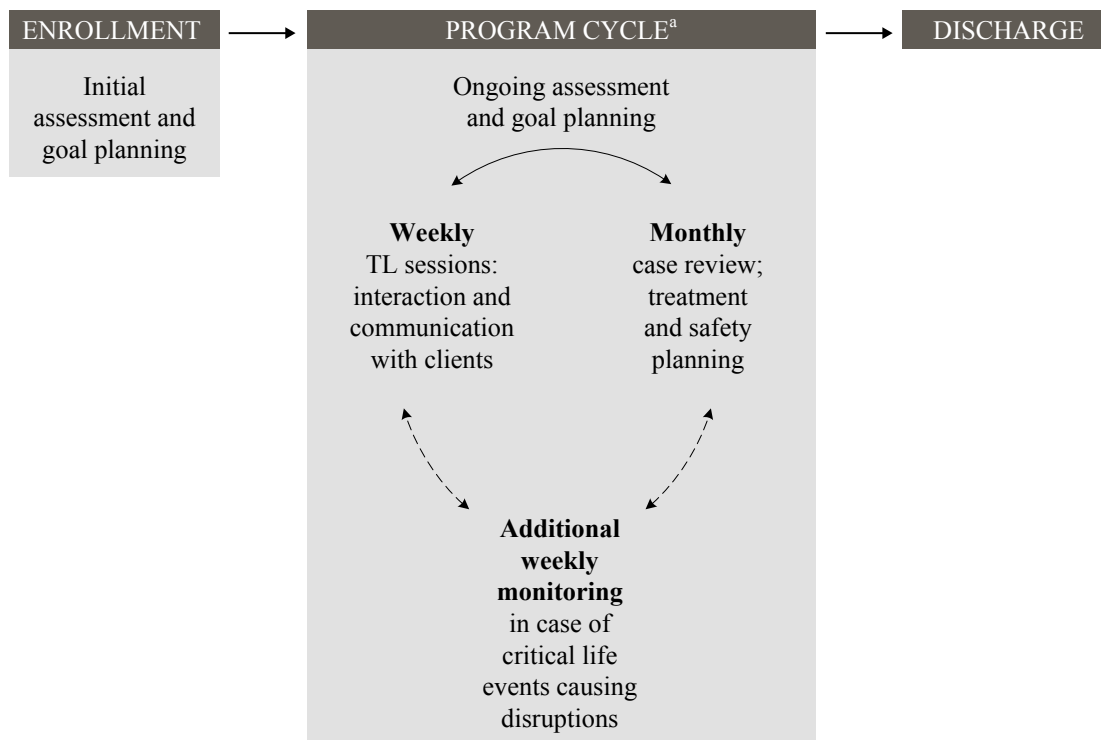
ENROLLMENT

Initial assessment and goal planning

PROGRAM CYCLE$^{a}$

Ongoing assessment and goal planning

**Weekly** TL sessions: interaction and communication with clients

**Monthly** case review; treatment and safety planning

**Additional weekly monitoring** in case of critical life events causing disruptions

DISCHARGE